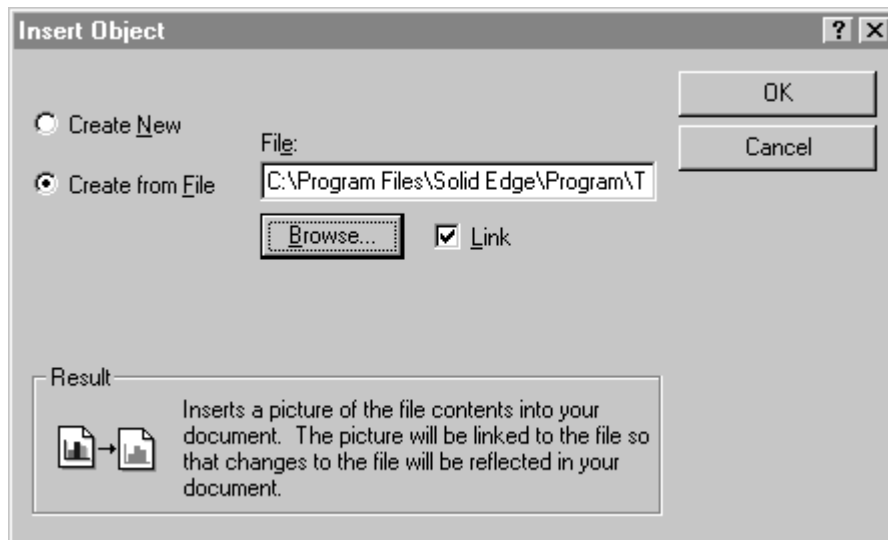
Insert Object

?

OK

Cancel

Create New

Create from File

File:

C:\Program Files\Solid Edge\Program\T

Browse...

Link

Result

Inserts a picture of the file contents into your document. The picture will be linked to the file so that changes to the file will be reflected in your document.